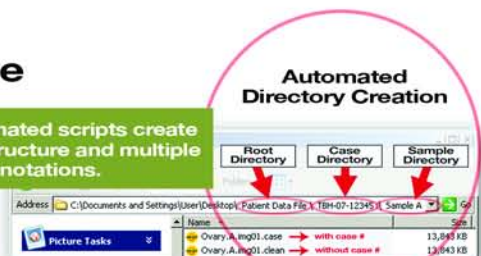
e

nated scripts create
ructure and multiple
notations.

Automated
Directory Creation

Root
Directory

Case
Directory

Sample
Directory

Folders

Address C:\Documents and Settings\User\Desktop\ Patient Data File \ TBH-07-12345 \ Sample A Go

Picture Tasks

Name

Size

Ovary.A.img01.case

with case #

13,843 KB

Ovary.A.img01.clean

without case #

13,843 KB